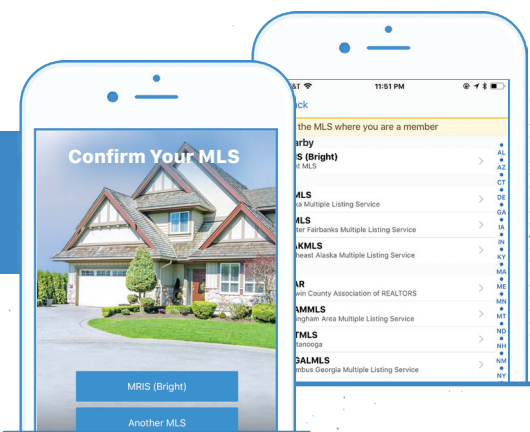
Confirm Your MLS

MRIS (Bright)

Another MLS

&T
11:51 PM
ack
the MLS where you are a member
arby
S (Bright)
t MLS
MLS
ka Multiple Listing Service
MLS
ter Fairbanks Multiple Listing Service
AKMLS
heast Alaska Multiple Listing Service
AR
win County Association of REALTORS
AMMLS
ngham Area Multiple Listing Service
TMLS
tanooga
GALMLS
mbus Georgia Multiple Listing Service

AL
AZ
CT
DE
GA
IA
IN
KY
MA
ME
MN
MT
ND
NH
NM
NY